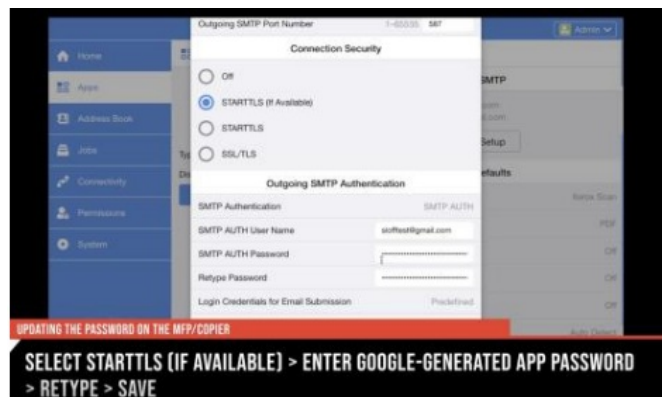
Outgoing SMTP Port Number 1-65535 587

Connection Security

Off

STARTTLS (If Available)

STARTTLS

SSL/TLS

Outgoing SMTP Authentication

SMTP Authentication SMTP AUTH

SMTP AUTH User Name slofftest@gmail.com

SMTP AUTH Password ••••••••••••••••••••

Retype Password ••••••••••••••••••••

Login Credentials for Email Submission Predefined

Home

Apps

Address Book

Jobs

Connectivity

Permissions

System

Admin

SMTP

Setup

efaults

Kenya Scan

PDF

Off

Off

Off

Auto Detect

UPDATING THE PASSWORD ON THE MFP/COPIER

SELECT STARTTLS (IF AVAILABLE) > ENTER GOOGLE-GENERATED APP PASSWORD > RETYPE > SAVE